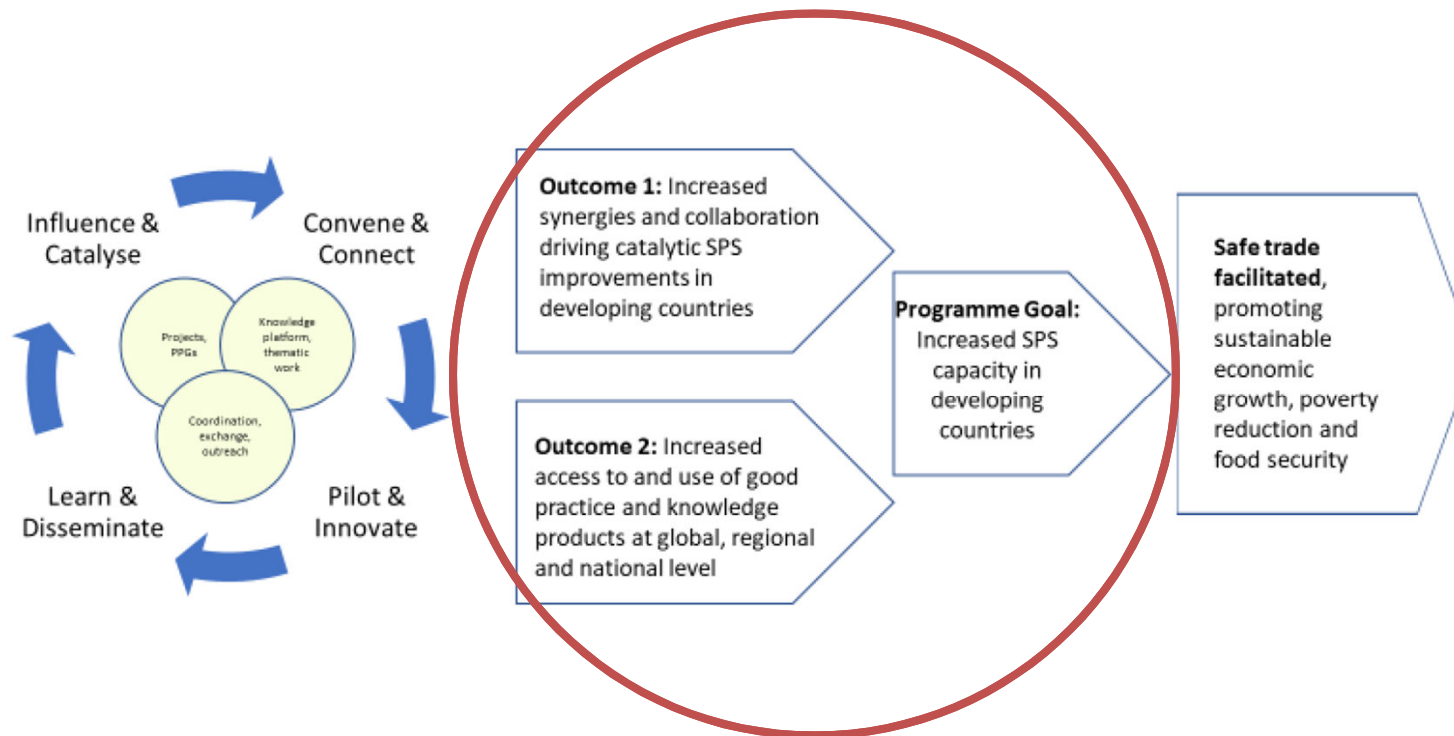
Influence & Catalyse

Convene & Connect

Projects, PPGs

Knowledge platform, thematic work

Coordination, exchange, outreach

Learn & Disseminate

Pilot & Innovate

**Outcome 1:** Increased synergies and collaboration driving catalytic SPS improvements in developing countries

**Outcome 2:** Increased access to and use of good practice and knowledge products at global, regional and national level

**Programme Goal:** Increased SPS capacity in developing countries

**Safe trade facilitated**, promoting sustainable economic growth, poverty reduction and food security